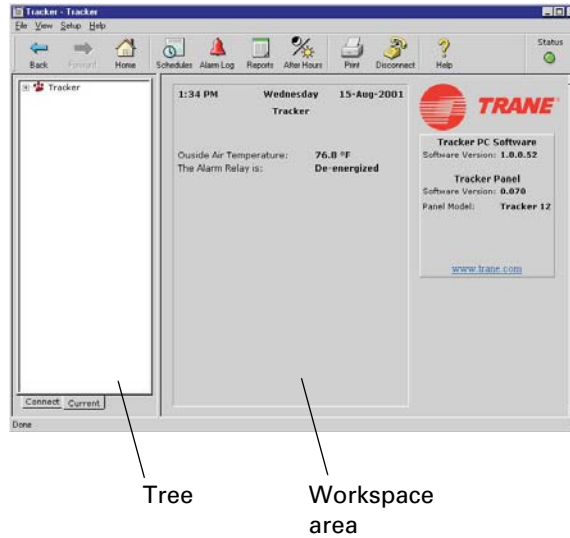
Tracker - Tracker

File View Setup Help

Back Forward Home Schedules Alarm Log Reports After Hours Print Disconnect Help Status

Tracker

1:34 PM Wednesday 15-Aug-2001

Tracker

Ouside Air Temperature: 76.8 °F

The Alarm Relay is: De-energized

TRANE

Tracker PC Software

Software Version: 1.0.0.52

Tracker Panel

Software Version: 0.070

Panel Model: Tracker 12

www.trane.com

Connect Current

Done

Tree

Workspace area